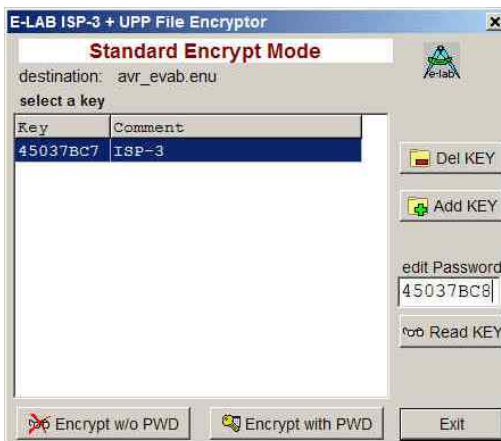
E-LAB ISP-3 + UPP File Encryptor

Standard Encrypt Mode

destination: avr_evab.enu

select a key

| Key | Comment |
|---|---|
| 45037BC7 | ISP-3 |

e-lab

Del KEY

Add KEY

edit Password

45037BC8

Read KEY

Encrypt w/o PWD

Encrypt with PWD

Exit